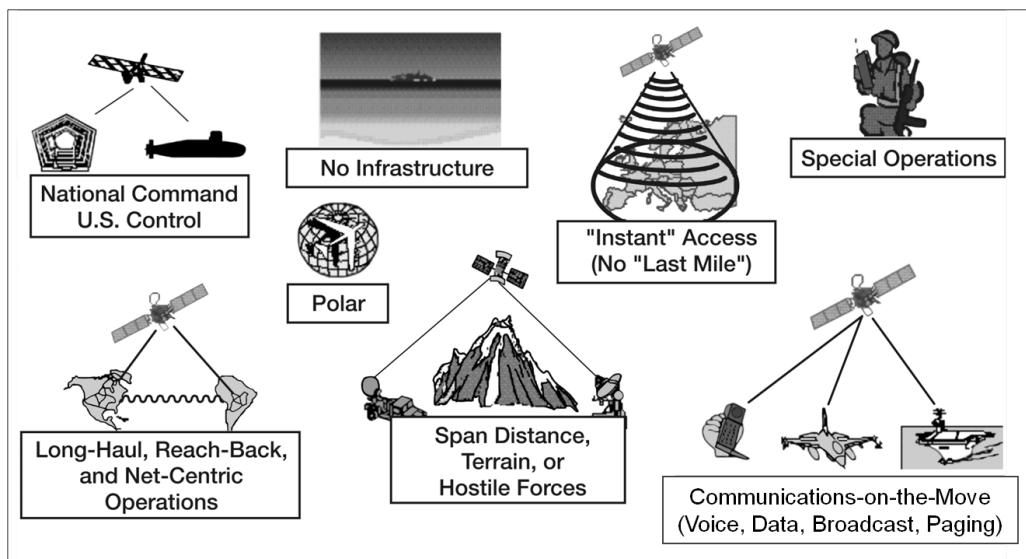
National Command
U.S. Control

No Infrastructure

"Instant" Access
(No "Last Mile")

Special Operations

Polar

Long-Haul, Reach-Back, and Net-Centric Operations

Span Distance, Terrain, or Hostile Forces

Communications-on-the-Move
(Voice, Data, Broadcast, Paging)